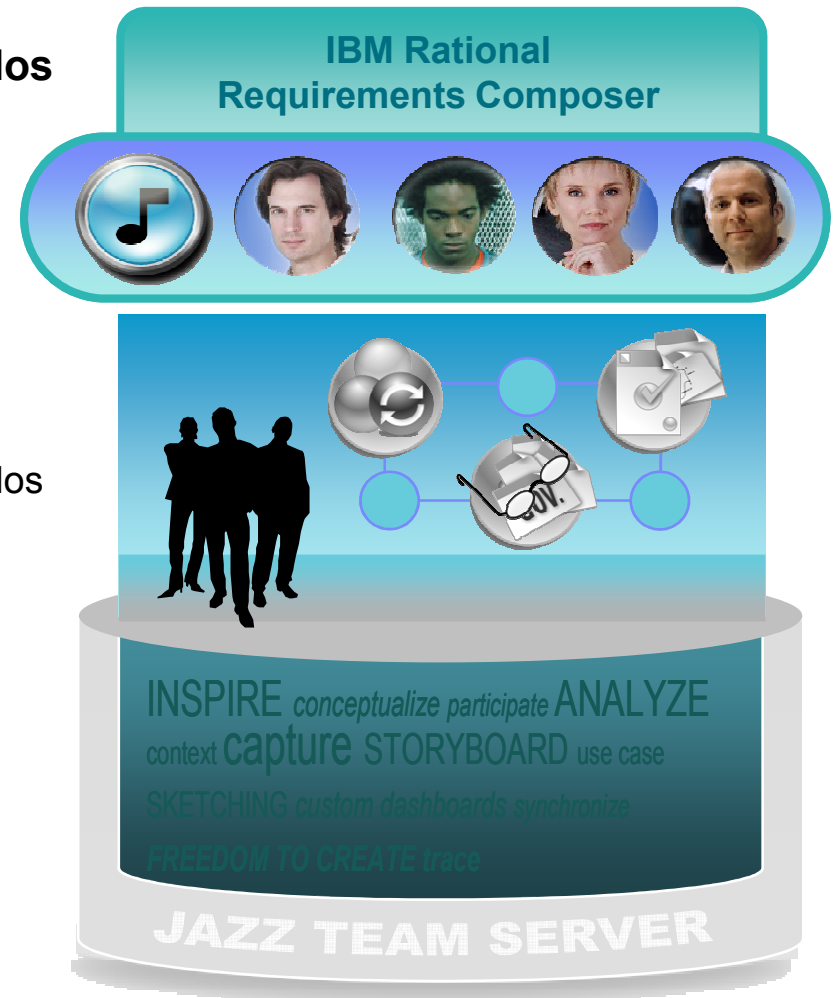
los

IBM Rational Requirements Composer

los

GOV.

INSPIRE *conceptualize participate* ANALYZE context capture STORYBOARD use case SKETCHING *custom dashboards synchronize* *FREEDOM TO CREATE trace*

JAZZ TEAM SERVER